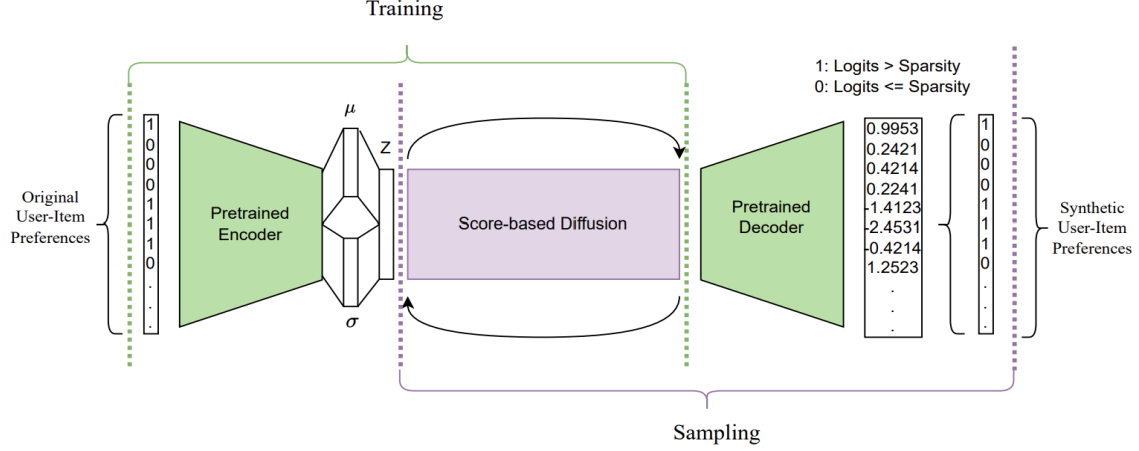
Training

1: Logits > Sparsity
0: Logits <= Sparsity

Original User-Item Preferences

1
0
0
0
1
1
1
0
.
.
.

Pretrained Encoder

$\mu$

Z

$\sigma$

Score-based Diffusion

Pretrained Decoder

0.9953
0.2421
0.4214
0.2241
-1.4123
-2.4531
-0.4214
1.2523
.
.
.

1
0
0
0
1
1
1
0
.
.
.

Synthetic User-Item Preferences

Sampling